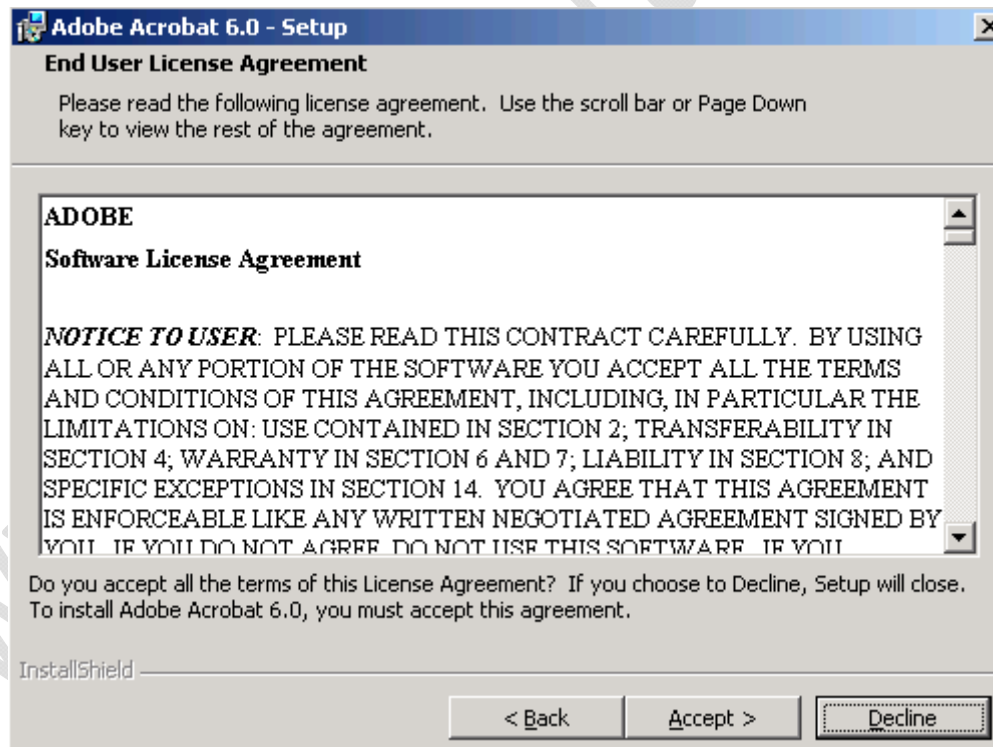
Adobe Acrobat 6.0 - Setup

End User License Agreement

Please read the following license agreement. Use the scroll bar or Page Down key to view the rest of the agreement.

ADOBE

Software License Agreement

NOTICE TO USER: PLEASE READ THIS CONTRACT CAREFULLY. BY USING ALL OR ANY PORTION OF THE SOFTWARE YOU ACCEPT ALL THE TERMS AND CONDITIONS OF THIS AGREEMENT, INCLUDING, IN PARTICULAR THE LIMITATIONS ON: USE CONTAINED IN SECTION 2; TRANSFERABILITY IN SECTION 4; WARRANTY IN SECTION 6 AND 7; LIABILITY IN SECTION 8; AND SPECIFIC EXCEPTIONS IN SECTION 14. YOU AGREE THAT THIS AGREEMENT IS ENFORCEABLE LIKE ANY WRITTEN NEGOTIATED AGREEMENT SIGNED BY YOU. IF YOU DO NOT AGREE, DO NOT USE THIS SOFTWARE. IF YOU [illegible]

Do you accept all the terms of this License Agreement? If you choose to Decline, Setup will close. To install Adobe Acrobat 6.0, you must accept this agreement.

InstallShield

< Back

Accept >

Decline